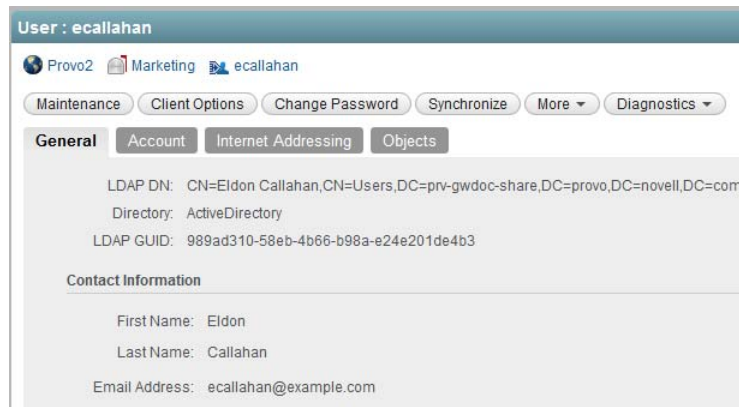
User : ecallahan

Provo2 Marketing ecallahan

Maintenance Client Options Change Password Synchronize More ▾ Diagnostics ▾

General Account Internet Addressing Objects

LDAP DN: CN=Eldon Callahan,CN=Users,DC=prv-gwdoc-share,DC=provo,DC=novell,DC=com

Directory: ActiveDirectory

LDAP GUID: 989ad310-58eb-4b66-b98a-e24e201de4b3

Contact Information

First Name: Eldon

Last Name: Callahan

Email Address: ecallahan@example.com